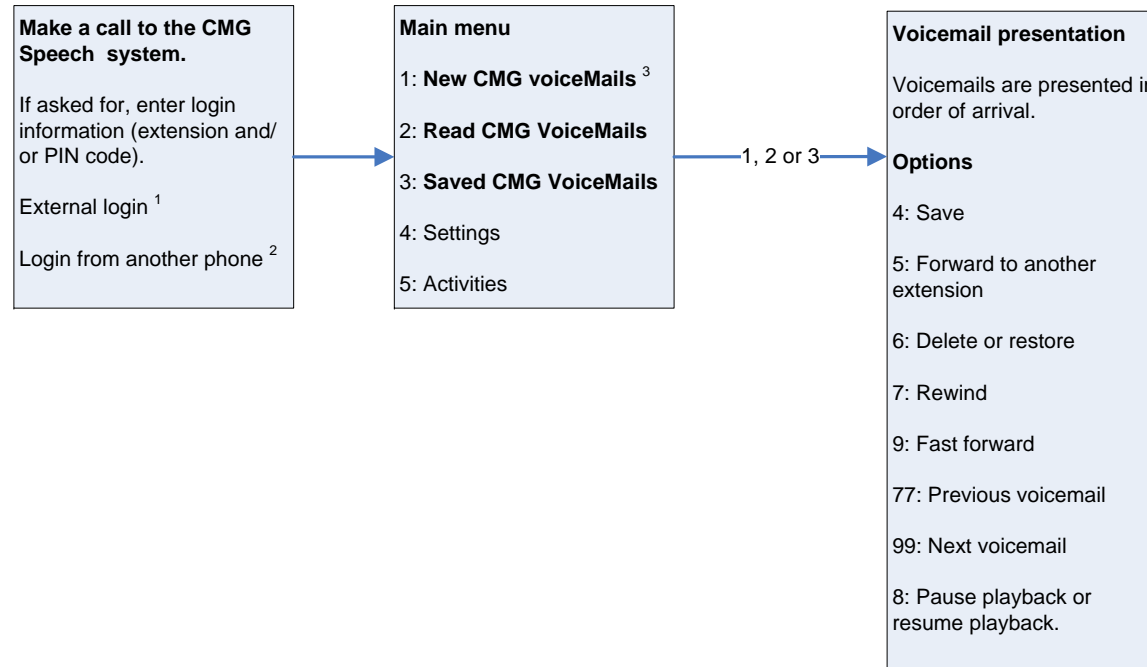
**Make a call to the CMG Speech system.**

If asked for, enter login information (extension and/ or PIN code).

External login $^1$

Login from another phone $^2$

**Main menu**

1: **New CMG voiceMails** $^3$

2: **Read CMG VoiceMails**

3: **Saved CMG VoiceMails**

4: Settings

5: Activities

1, 2 or 3

**Voicemail presentation**

Voicemails are presented i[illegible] order of arrival.

**Options**

4: Save

5: Forward to another extension

6: Delete or restore

7: Rewind

9: Fast forward

77: Previous voicemail

99: Next voicemail

8: Pause playback or resume playback.